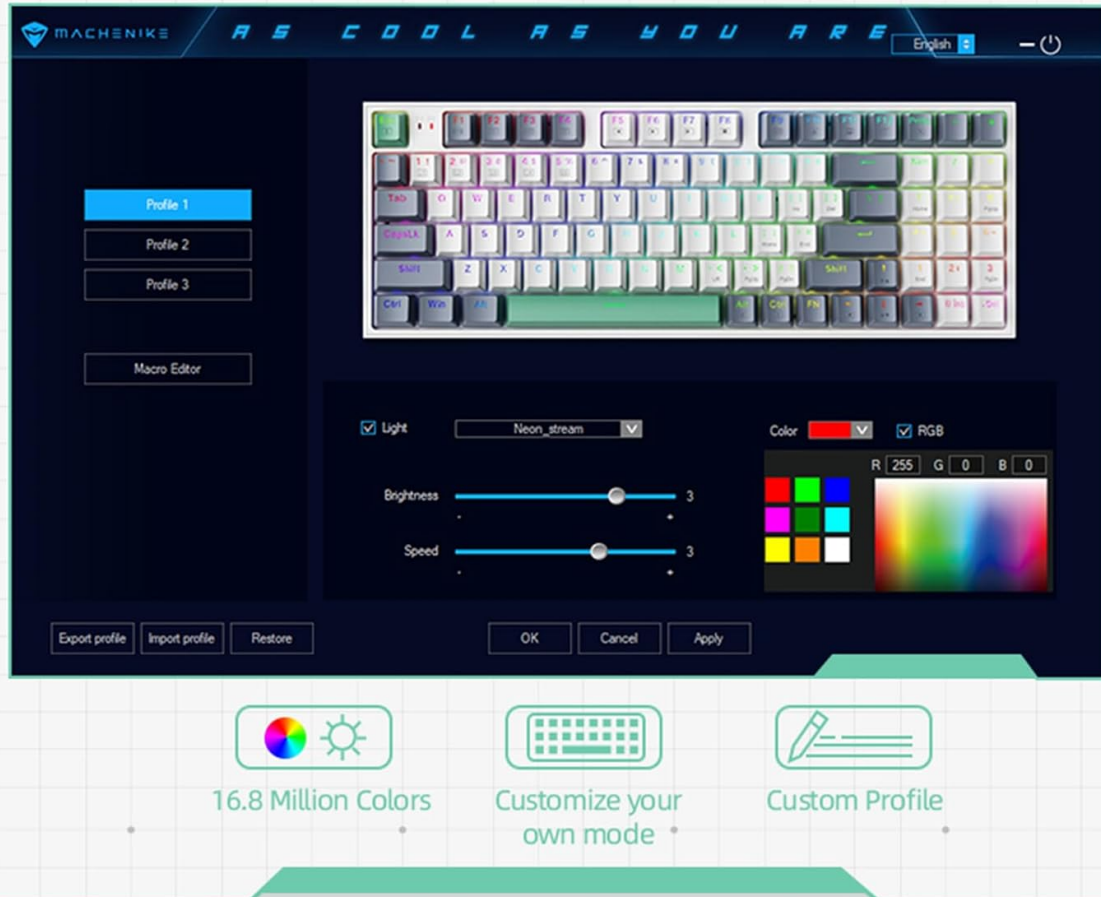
MACHENIKE AS COOL AS YOU ARE English

Profile 1
Profile 2
Profile 3

Macro Editor

Esc F1 F2 F3 F4 F5 F6 F7 F8 F9 F10 F11 F12
Tab Q W E R T Y U I O P
CapsLk A S D F G H J K L
Shift Z X C V B N M Shift
Ctrl Win Alt Alt Ctrl FN

Light Neon_stream
Brightness 3
- +
Speed 3
- +

Color RGB
R 255 G 0 B 0

Export profile Import profile Restore OK Cancel Apply

16.8 Million Colors

Customize your own mode

Custom Profile